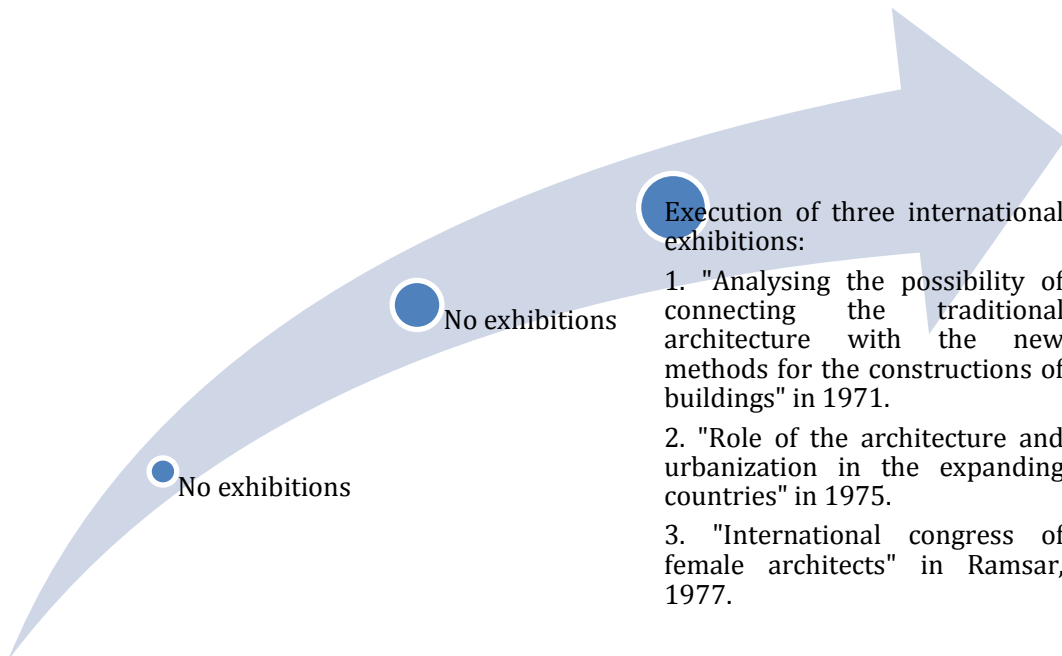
No exhibitions

No exhibitions

Execution of three international exhibitions:

1. "Analysing the possibility of connecting the traditional architecture with the new methods for the constructions of buildings" in 1971.

2. "Role of the architecture and urbanization in the expanding countries" in 1975.

3. "International congress of female architects" in Ramsar, 1977.